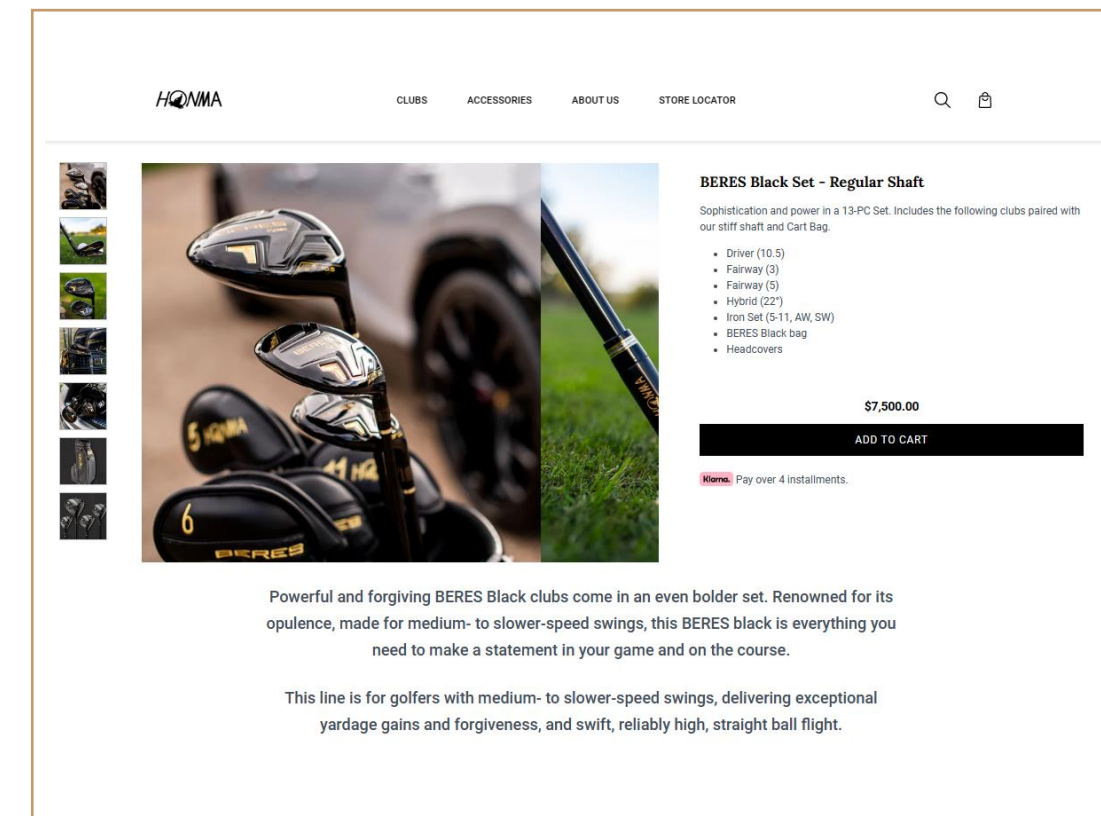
HONMA

CLUBS ACCESSORIES ABOUT US STORE LOCATOR

BERES Black Set - Regular Shaft

Sophistication and power in a 13-PC Set. Includes the following clubs paired with our stiff shaft and Cart Bag.

- Driver (10.5)
- Fairway (3)
- Fairway (5)
- Hybrid (22°)
- Iron Set (5-11, AW, SW)
- BERES Black bag
- Headcovers

$7,500.00

ADD TO CART

Klarna. Pay over 4 installments.

5 HONMA
11 HO
6
BERES
HONMA

Powerful and forgiving BERES Black clubs come in an even bolder set. Renowned for its opulence, made for medium- to slower-speed swings, this BERES black is everything you need to make a statement in your game and on the course.

This line is for golfers with medium- to slower-speed swings, delivering exceptional yardage gains and forgiveness, and swift, reliably high, straight ball flight.